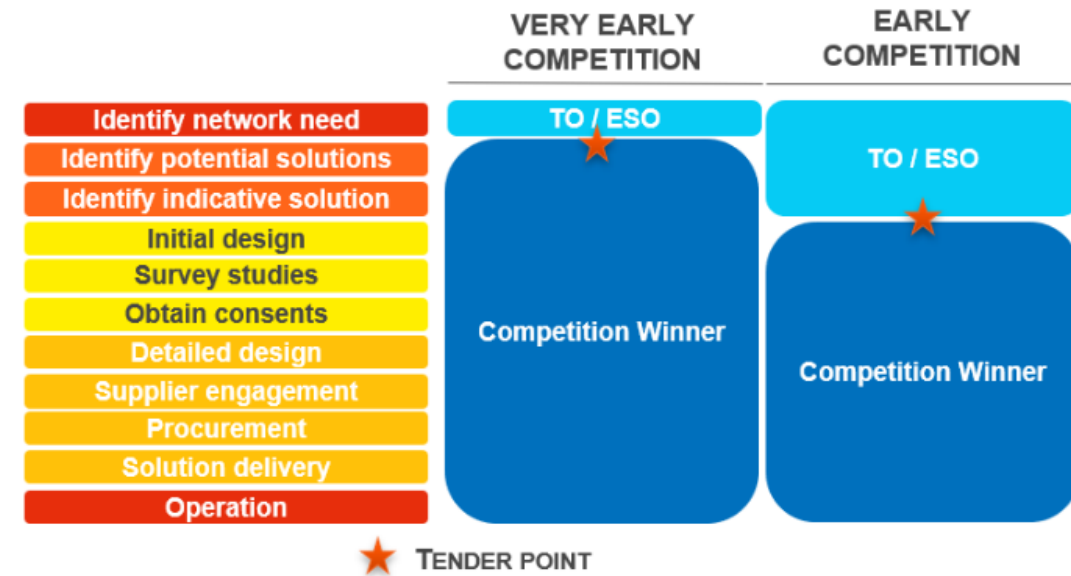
VERY EARLY COMPETITION

EARLY COMPETITION

Identify network need
Identify potential solutions
Identify indicative solution
Initial design
Survey studies
Obtain consents
Detailed design
Supplier engagement
Procurement
Solution delivery
Operation

TO / ESO

Competition Winner

TO / ESO

Competition Winner

TENDER POINT